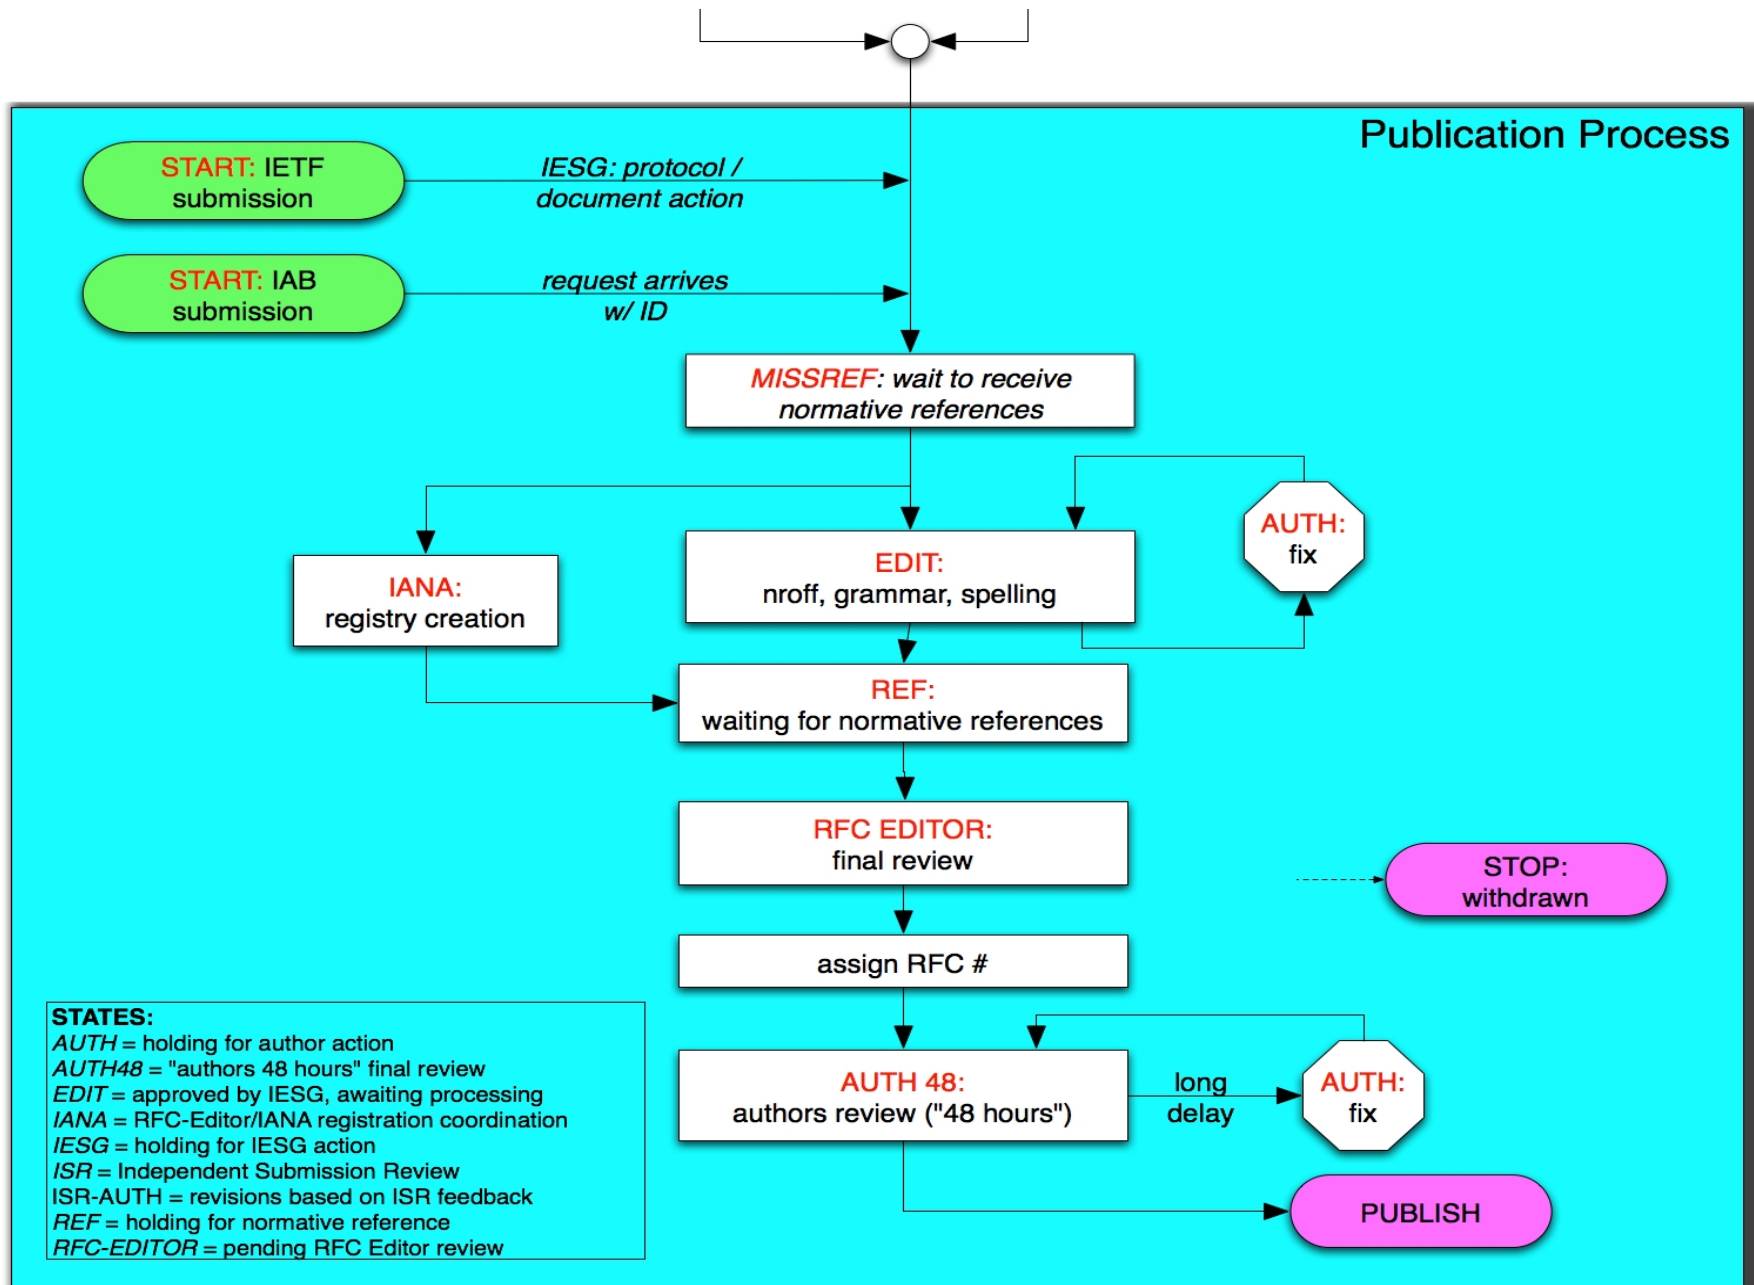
Publication Process

START: IETF submission

IESG: protocol / document action

START: IAB submission

request arrives w/ ID

MISSREF: wait to receive normative references

AUTH: fix

IANA: registry creation

EDIT: nroff, grammar, spelling

REF: waiting for normative references

RFC EDITOR: final review

STOP: withdrawn

assign RFC #

STATES:
AUTH = holding for author action
AUTH48 = "authors 48 hours" final review
EDIT = approved by IESG, awaiting processing
IANA = RFC-Editor/IANA registration coordination
IESG = holding for IESG action
ISR = Independent Submission Review
ISR-AUTH = revisions based on ISR feedback
REF = holding for normative reference
RFC-EDITOR = pending RFC Editor review

AUTH 48: authors review ("48 hours")

long delay

AUTH: fix

PUBLISH